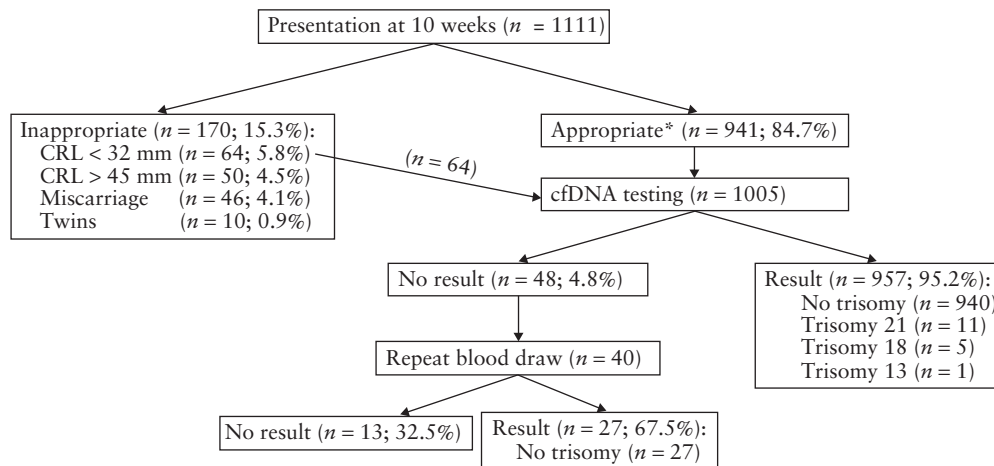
Presentation at 10 weeks ($n$ = 1111)

Inappropriate ($n$ = 170; 15.3%):
CRL < 32 mm ($n$ = 64; 5.8%)
CRL > 45 mm ($n$ = 50; 4.5%)
Miscarriage ($n$ = 46; 4.1%)
Twins ($n$ = 10; 0.9%)

($n$ = 64)

Appropriate* ($n$ = 941; 84.7%)

cfDNA testing ($n$ = 1005)

No result ($n$ = 48; 4.8%)

Result ($n$ = 957; 95.2%):
No trisomy ($n$ = 940)
Trisomy 21 ($n$ = 11)
Trisomy 18 ($n$ = 5)
Trisomy 13 ($n$ = 1)

Repeat blood draw ($n$ = 40)

No result ($n$ = 13; 32.5%)

Result ($n$ = 27; 67.5%):
No trisomy ($n$ = 27)